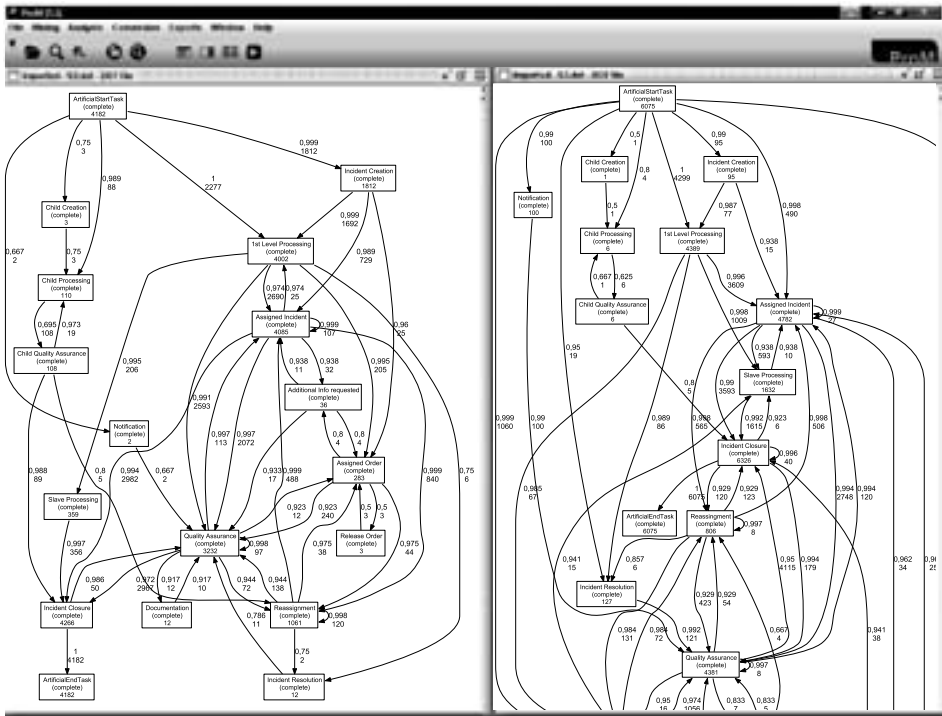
ProM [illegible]

File Mining Analysis Conversion Exports Window Help

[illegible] - 2 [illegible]

ArtificialStartTask
(complete)
4182

0,75
3

0,989
88

1
2277

0,999
1812

Incident Creation
(complete)
1812

Child Creation
(complete)
3

0,75
3

0,999
1692

0,989
729

1st Level Processing
(complete)
4002

0,667
2

Child Processing
(complete)
110

0,695
108

0,973
19

0,974
2690

0,974
25

Assigned Incident
(complete)
4085

0,999
107

0,96
25

Child Quality Assurance
(complete)
108

0,995
206

0,938
11

0,938
32

0,995
205

Additional Info requested
(complete)
36

0,991
2593

0,997
113

0,997
2072

0,8
4

0,8
4

Notification
(complete)
2

0,933
17

0,999
488

Assigned Order
(complete)
283

0,999
840

0,75
6

0,988
89

0,8
5

0,994
2982

0,667
2

0,923
12

0,923
240

0,5
3

0,5
3

Slave Processing
(complete)
359

Release Order
(complete)
3

Quality Assurance
(complete)
3232

0,998
97

0,975
38

0,975
44

0,997
356

0,986
50

0,972
2967

0,917
12

0,917
10

0,944
72

0,944
138

Incident Closure
(complete)
4266

Documentation
(complete)
12

0,786
11

Reassignment
(complete)
1061

0,998
120

1
4182

0,75
2

ArtificialEndTask
(complete)
4182

Incident Resolution
(complete)
12

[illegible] - 2 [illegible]

ArtificialStartTask
(complete)
6075

0,99
100

0,5
1

0,99
95

Child Creation
(complete)
1

0,8
4

1
4299

Incident Creation
(complete)
95

Notification
(complete)
100

0,5
1

0,987
77

0,998
490

Child Processing
(complete)
6

1st Level Processing
(complete)
4389

0,938
15

0,667
1

0,625
6

0,996
3609

Child Quality Assurance
(complete)
6

Assigned Incident
(complete)
4782

0,999
27

0,998
1009

0,95
19

0,938
593

0,938
10

Slave Processing
(complete)
1632

0,8
5

0,99
3593

0,999
1060

0,99
100

0,989
86

0,998
565

0,992
1615

0,923
6

0,998
506

Incident Closure
(complete)
6326

0,996
40

0,985
67

1
6075

0,929
120

0,929
123

0,994
2748

0,994
120

ArtificialEndTask
(complete)
6075

Reassignment
(complete)
806

0,997
8

0,941
15

0,857
6

0,95
4115

0,994
179

Incident Resolution
(complete)
127

0,929
423

0,929
54

0,962
34

0,667
4

0,941
38

0,984
131

0,984
72

0,992
121

Quality Assurance
(complete)
4351

0,997
8

0,95
16

0,974
1056

0,833
7

0,833
5